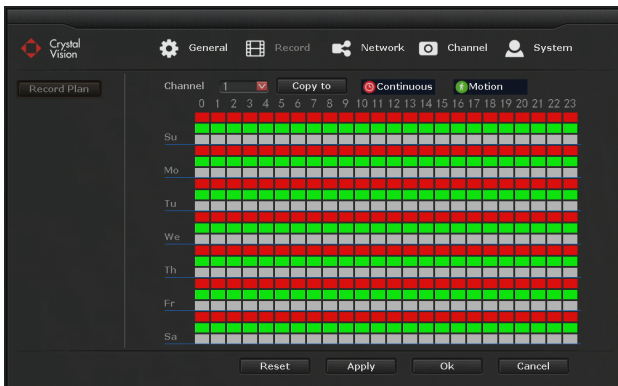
Crystal Vision

General Record Network Channel System

Record Plan

Channel 1 Copy to Continuous Motion

0 1 2 3 4 5 6 7 8 9 10 11 12 13 14 15 16 17 18 19 20 21 22 23

Su

Mo

Tu

We

Th

Fr

Sa

Reset Apply Ok Cancel